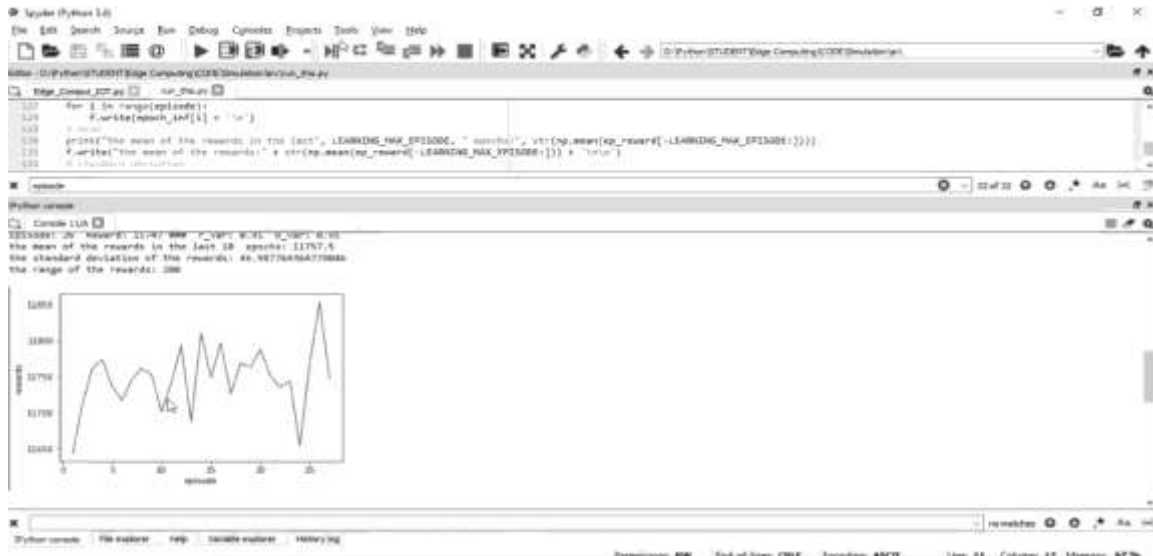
Spyder (Python 3.6)

File Edit Search Source Run Debug Consoles Projects Tools View Help

D:\Python\STUDENT\Edge Computing\CODE\Simulation\src\

Editor - D:\Python\STUDENT\Edge Computing\CODE\Simulation\src\run_this.py

Edge_Compute_DDPG.py run_this.py

127 for i in range(episode):
128 f.write(epoch_inf[i] + '\n')
129 # mean
130 print("the mean of the rewards in the last", LEARNING_MAX_EPISODE, " epochs:", str(np.mean(ep_reward[-LEARNING_MAX_EPISODE:])))
131 f.write("the mean of the rewards:" + str(np.mean(ep_reward[-LEARNING_MAX_EPISODE:])) + '\n\n')
132 # standard deviation

episode

Python console

Console 1/A

Episode: 26 Reward: 11747.000 P_var: 0.51 t_var: 0.01
the mean of the rewards in the last 10 epochs: 11757.5
the standard deviation of the rewards: 46.98776498779846
the range of the rewards: 200

11850
11800
11750
11700
11650
rewards
0 5 10 15 20 25
episode

no matches

IPython console File explorer Help Variable explorer History log

Permissions: RW End-of-lines: CRLF Encoding: ASCII Line: 11 Column: 15 Memory: 62 %